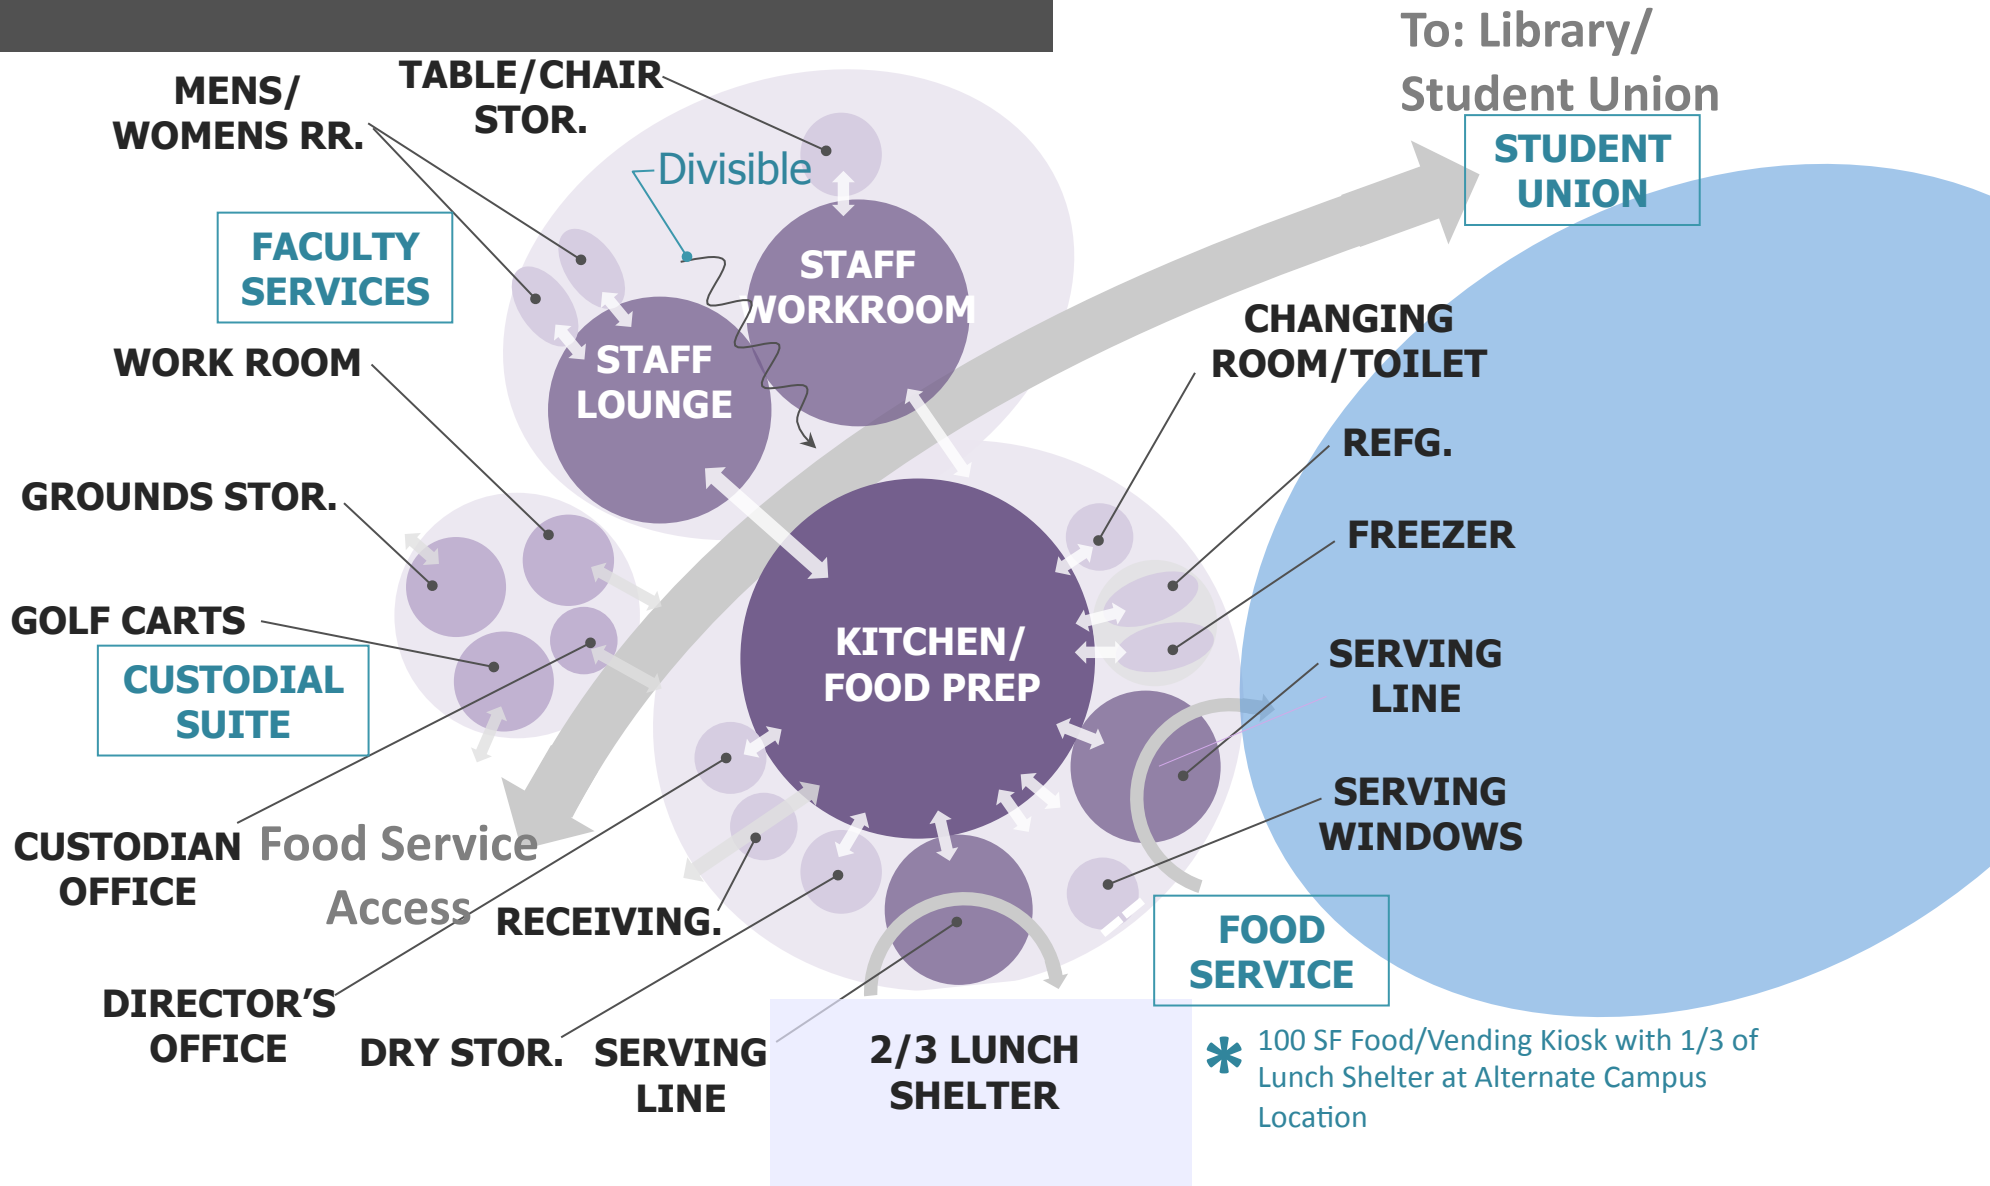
To: Library/
Student Union

STUDENT UNION

MENS/
WOMENS RR.

TABLE/CHAIR
STOR.

Divisible

FACULTY SERVICES

STAFF WORKROOM

STAFF LOUNGE

WORK ROOM

CHANGING ROOM/TOILET

REFG.

GROUNDS STOR.

FREEZER

GOLF CARTS

CUSTODIAL SUITE

KITCHEN/
FOOD PREP

SERVING LINE

SERVING WINDOWS

CUSTODIAN OFFICE

Food Service Access

RECEIVING.

FOOD SERVICE

DIRECTOR'S OFFICE

DRY STOR.

SERVING LINE

2/3 LUNCH SHELTER

* 100 SF Food/Vending Kiosk with 1/3 of Lunch Shelter at Alternate Campus Location